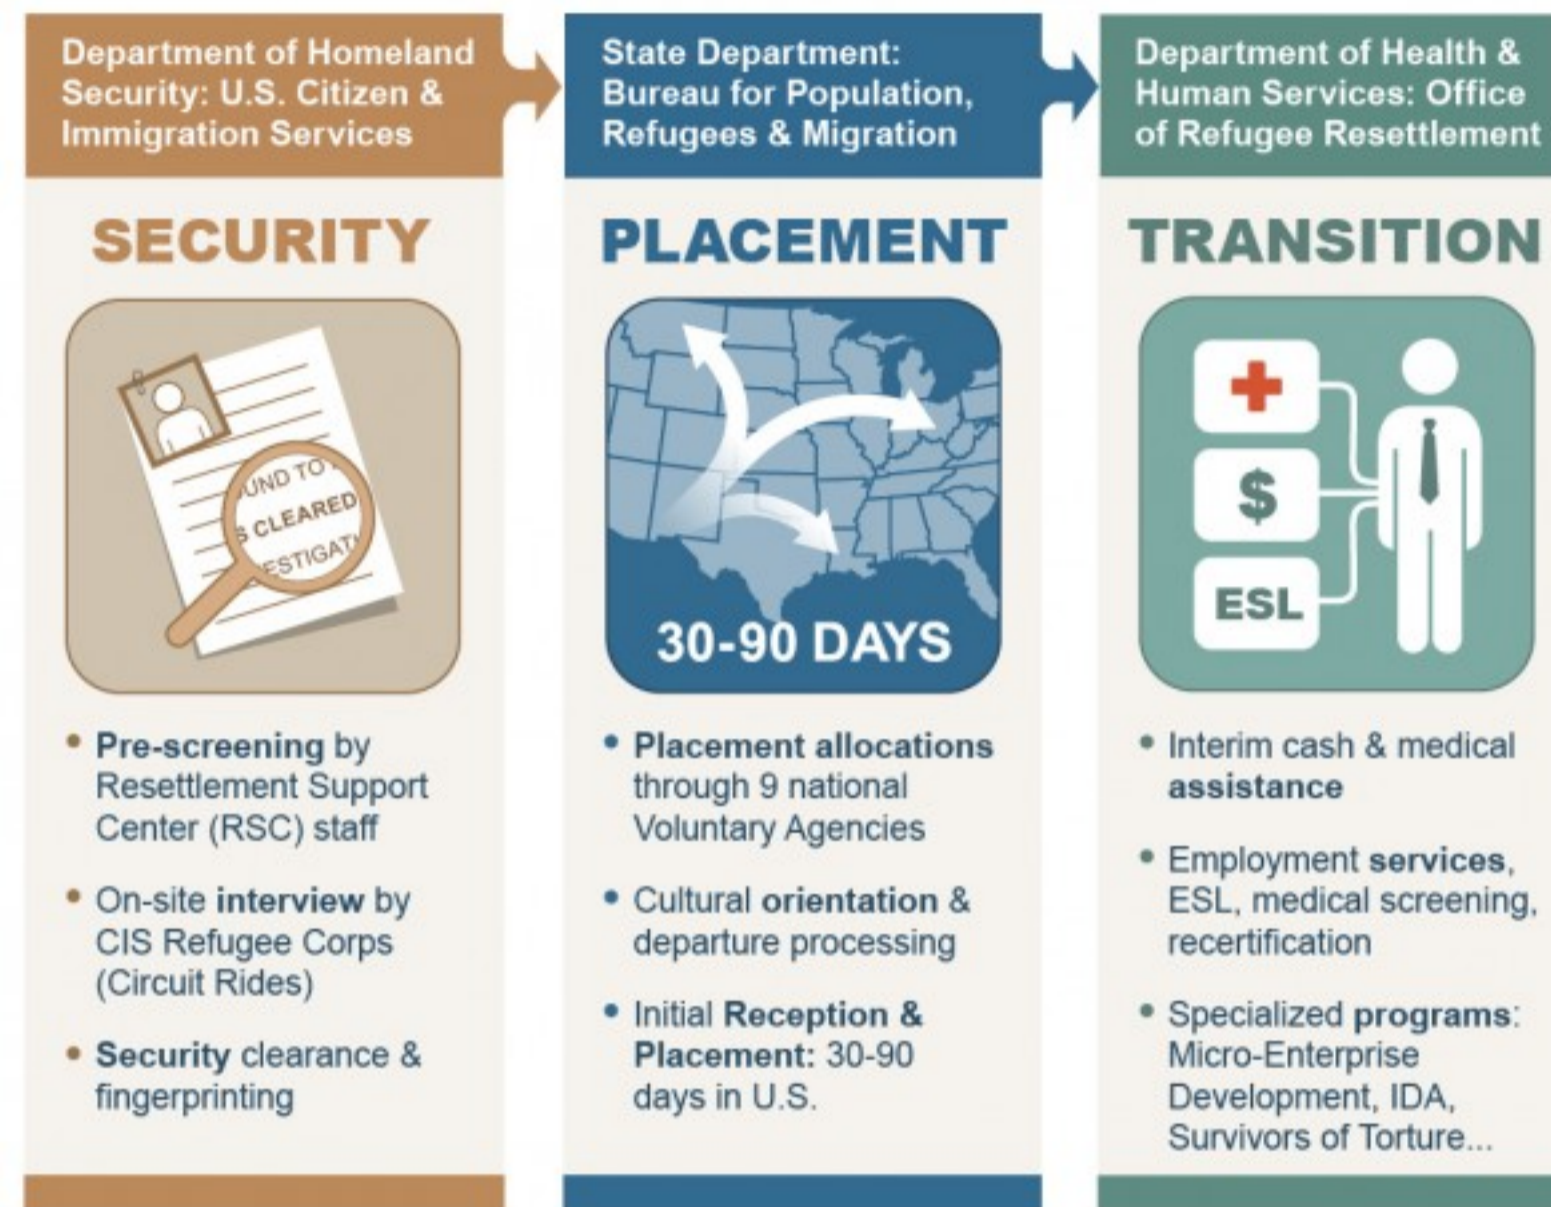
Department of Homeland Security: U.S. Citizen & Immigration Services

SECURITY

UND TO
S CLEARED
ESTIGAT

• Pre-screening by Resettlement Support Center (RSC) staff

• On-site interview by CIS Refugee Corps (Circuit Rides)

• Security clearance & fingerprinting

State Department: Bureau for Population, Refugees & Migration

PLACEMENT

30-90 DAYS

• Placement allocations through 9 national Voluntary Agencies

• Cultural orientation & departure processing

• Initial Reception & Placement: 30-90 days in U.S.

Department of Health & Human Services: Office of Refugee Resettlement

TRANSITION

$

ESL

• Interim cash & medical assistance

• Employment services, ESL, medical screening, recertification

• Specialized programs: Micro-Enterprise Development, IDA, Survivors of Torture...